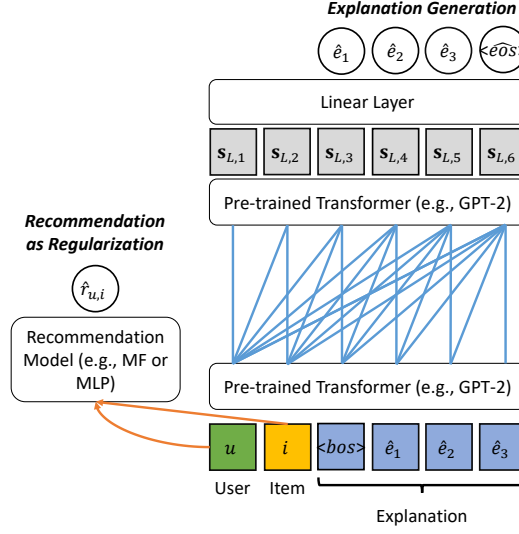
Explanation Generation

$\hat{e}_1$ $\hat{e}_2$ $\hat{e}_3$ $\widehat{<eos>}$

Linear Layer

$\mathbf{s}_{L,1}$ $\mathbf{s}_{L,2}$ $\mathbf{s}_{L,3}$ $\mathbf{s}_{L,4}$ $\mathbf{s}_{L,5}$ $\mathbf{s}_{L,6}$

Pre-trained Transformer (e.g., GPT-2)

Recommendation as Regularization

$\hat{r}_{u,i}$

Recommendation Model (e.g., MF or MLP)

Pre-trained Transformer (e.g., GPT-2)

$u$ $i$ $<bos>$ $\hat{e}_1$ $\hat{e}_2$ $\hat{e}_3$

User Item

Explanation